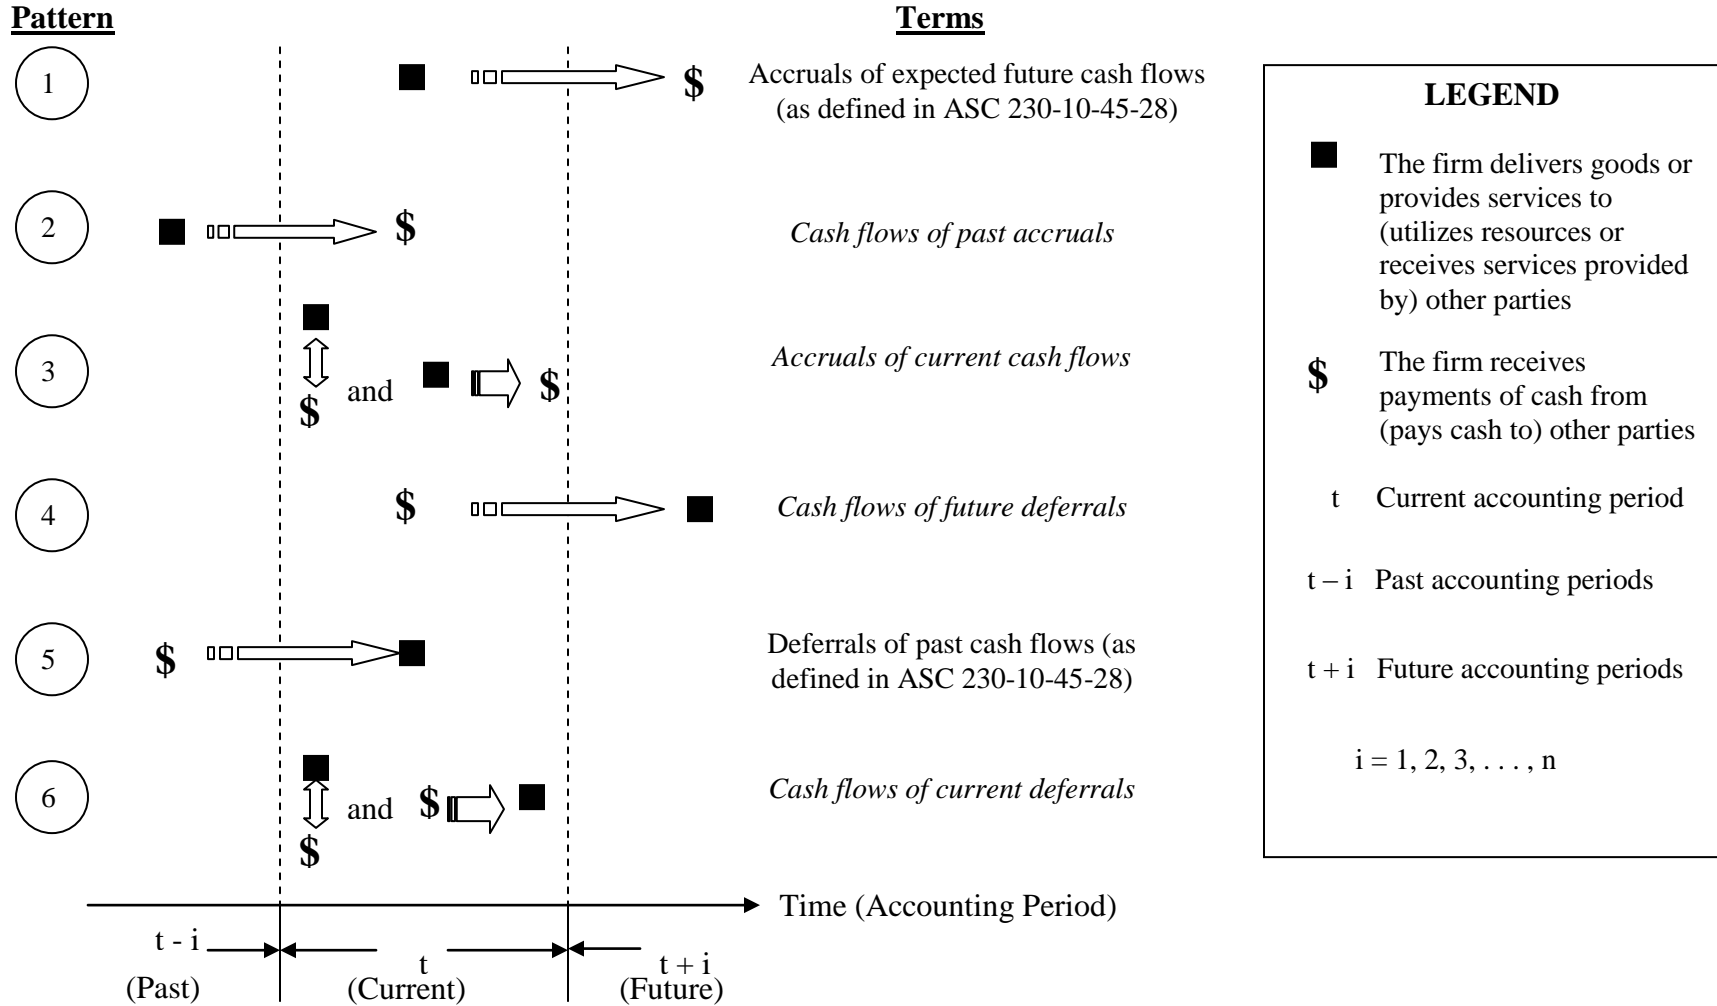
Pattern

Terms

1 $ Accruals of expected future cash flows (as defined in ASC 230-10-45-28)

2 $ *Cash flows of past accruals*

3 $ and $ *Accruals of current cash flows*

4 $ *Cash flows of future deferrals*

5 $ Deferrals of past cash flows (as defined in ASC 230-10-45-28)

6 $ and $ *Cash flows of current deferrals*

Time (Accounting Period)

t - i (Past)

t (Current)

t + i (Future)

LEGEND

The firm delivers goods or provides services to (utilizes resources or receives services provided by) other parties

$ The firm receives payments of cash from (pays cash to) other parties

t Current accounting period

t – i Past accounting periods

t + i Future accounting periods

i = 1, 2, 3, . . . , n